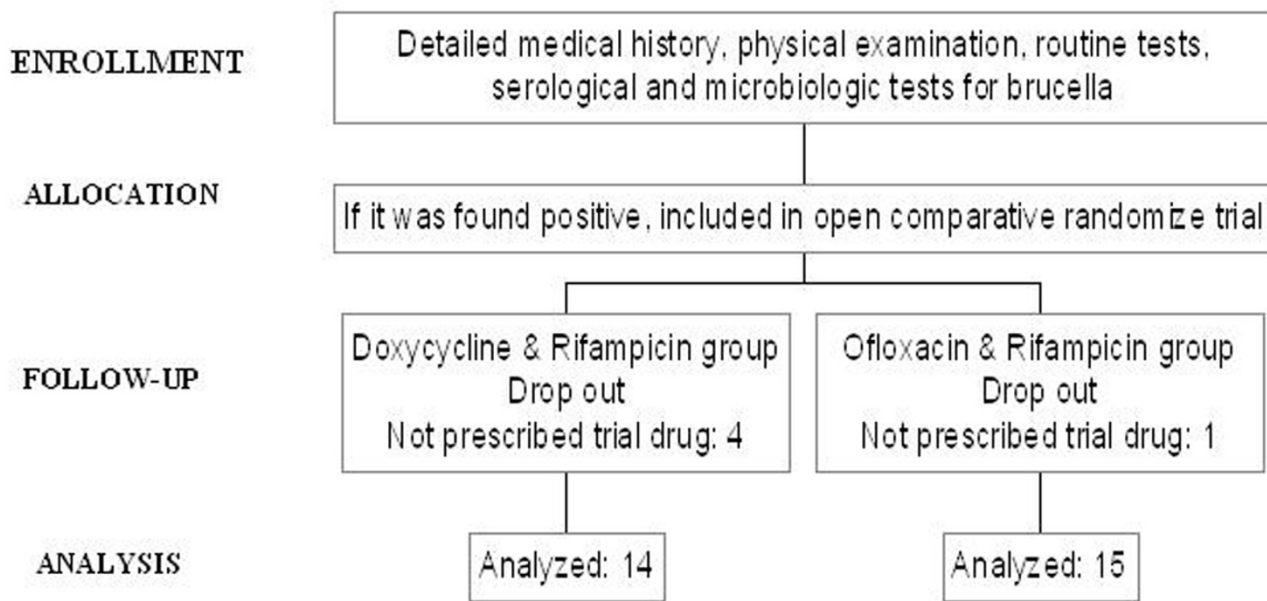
ENROLLMENT

Detailed medical history, physical examination, routine tests, serological and microbiologic tests for brucella

ALLOCATION

If it was found positive, included in open comparative randomize trial

FOLLOW-UP

Doxycycline & Rifampicin group
Drop out
Not prescribed trial drug: 4

Ofloxacin & Rifampicin group
Drop out
Not prescribed trial drug: 1

ANALYSIS

Analyzed: 14

Analyzed: 15